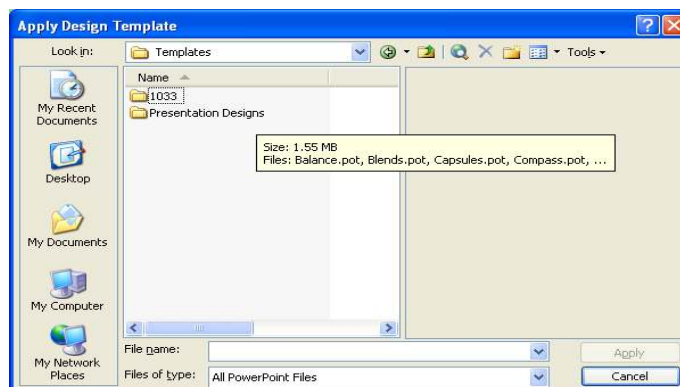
Apply Design Template

Look in: Templates

Tools

My Recent Documents

Desktop

My Documents

My Computer

My Network Places

Name

1033

Presentation Designs

Size: 1.55 MB
Files: Balance.pot, Blends.pot, Capsules.pot, Compass.pot, ...

File name:

Files of type: All PowerPoint Files

Apply

Cancel